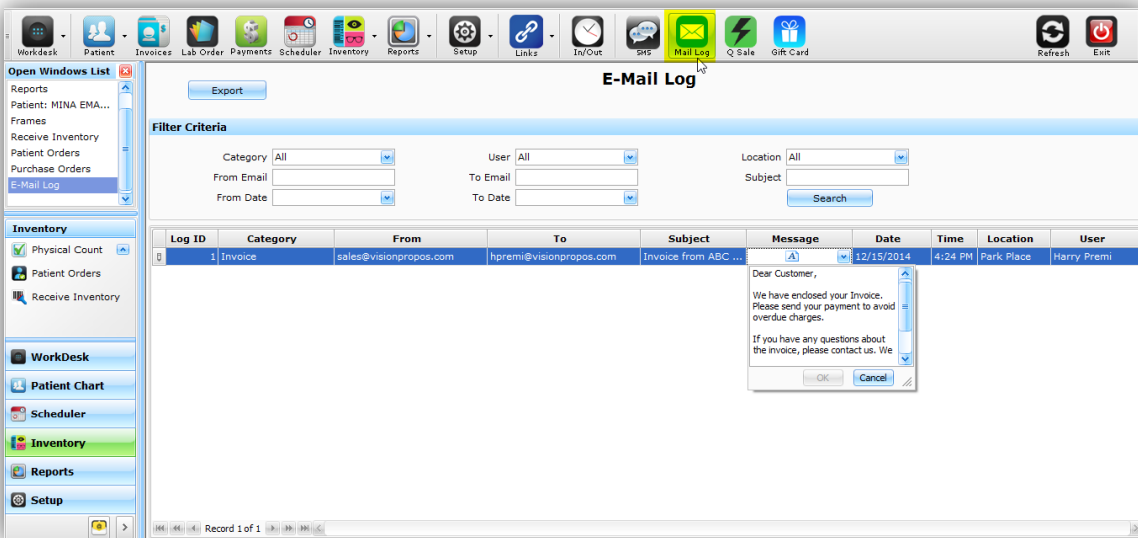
Workdesk Patient Invoices Lab Order Payments Scheduler Inventory Reports Setup Links In/Out SMS Mail Log Q Sale Gift Card Refresh Exit

Open Windows List
Reports
Patient: MINA EMA...
Frames
Receive Inventory
Patient Orders
Purchase Orders
E-Mail Log

Inventory
Physical Count
Patient Orders
Receive Inventory

WorkDesk
Patient Chart
Scheduler
Inventory
Reports
Setup

Export

E-Mail Log

Filter Criteria

Category All
From Email
From Date
User All
To Email
To Date
Location All
Subject
Search

| Log ID | Category | From | To | Subject | Message | Date | Time | Location | User |
|---|---|---|---|---|---|---|---|---|---|
| 1 | Invoice | sales@visionpropos.com | hpremi@visionpropos.com | Invoice from ABC ... | | 12/15/2014 | 4:24 PM | Park Place | Harry Premi |

Dear Customer,

We have enclosed your Invoice. Please send your payment to avoid overdue charges.

If you have any questions about the invoice, please contact us. We

OK Cancel

Record 1 of 1